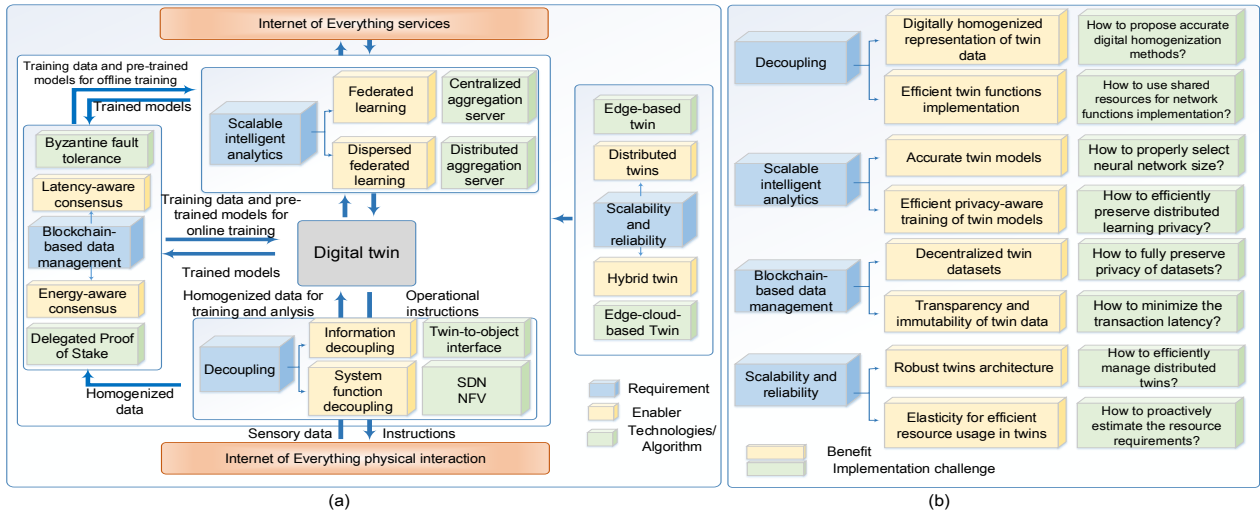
Internet of Everything services

Training data and pre-trained models for offline training

Trained models

Scalable intelligent analytics

Federated learning

Centralized aggregation server

Dispersed federated learning

Distributed aggregation server

Byzantine fault tolerance

Latency-aware consensus

Blockchain-based data management

Energy-aware consensus

Delegated Proof of Stake

Training data and pre-trained models for online training

Trained models

Digital twin

Homogenized data for training and anlysis

Operational instructions

Decoupling

Information decoupling

System function decoupling

Twin-to-object interface

SDN NFV

Homogenized data

Edge-based twin

Distributed twins

Scalability and reliability

Hybrid twin

Edge-cloud-based Twin

Requirement

Enabler

Technologies/ Algorithm

Sensory data

Instructions

Internet of Everything physical interaction

(a)

Decoupling

Digitally homogenized representation of twin data

How to propose accurate digital homogenization methods?

Efficient twin functions implementation

How to use shared resources for network functions implementation?

Scalable intelligent analytics

Accurate twin models

How to properly select neural network size?

Efficient privacy-aware training of twin models

How to efficiently preserve distributed learning privacy?

Blockchain-based data management

Decentralized twin datasets

How to fully preserve privacy of datasets?

Transparency and immutability of twin data

How to minimize the transaction latency?

Scalability and reliability

Robust twins architecture

How to efficiently manage distributed twins?

Elasticity for efficient resource usage in twins

How to proactively estimate the resource requirements?

Benefit

Implementation challenge

(b)